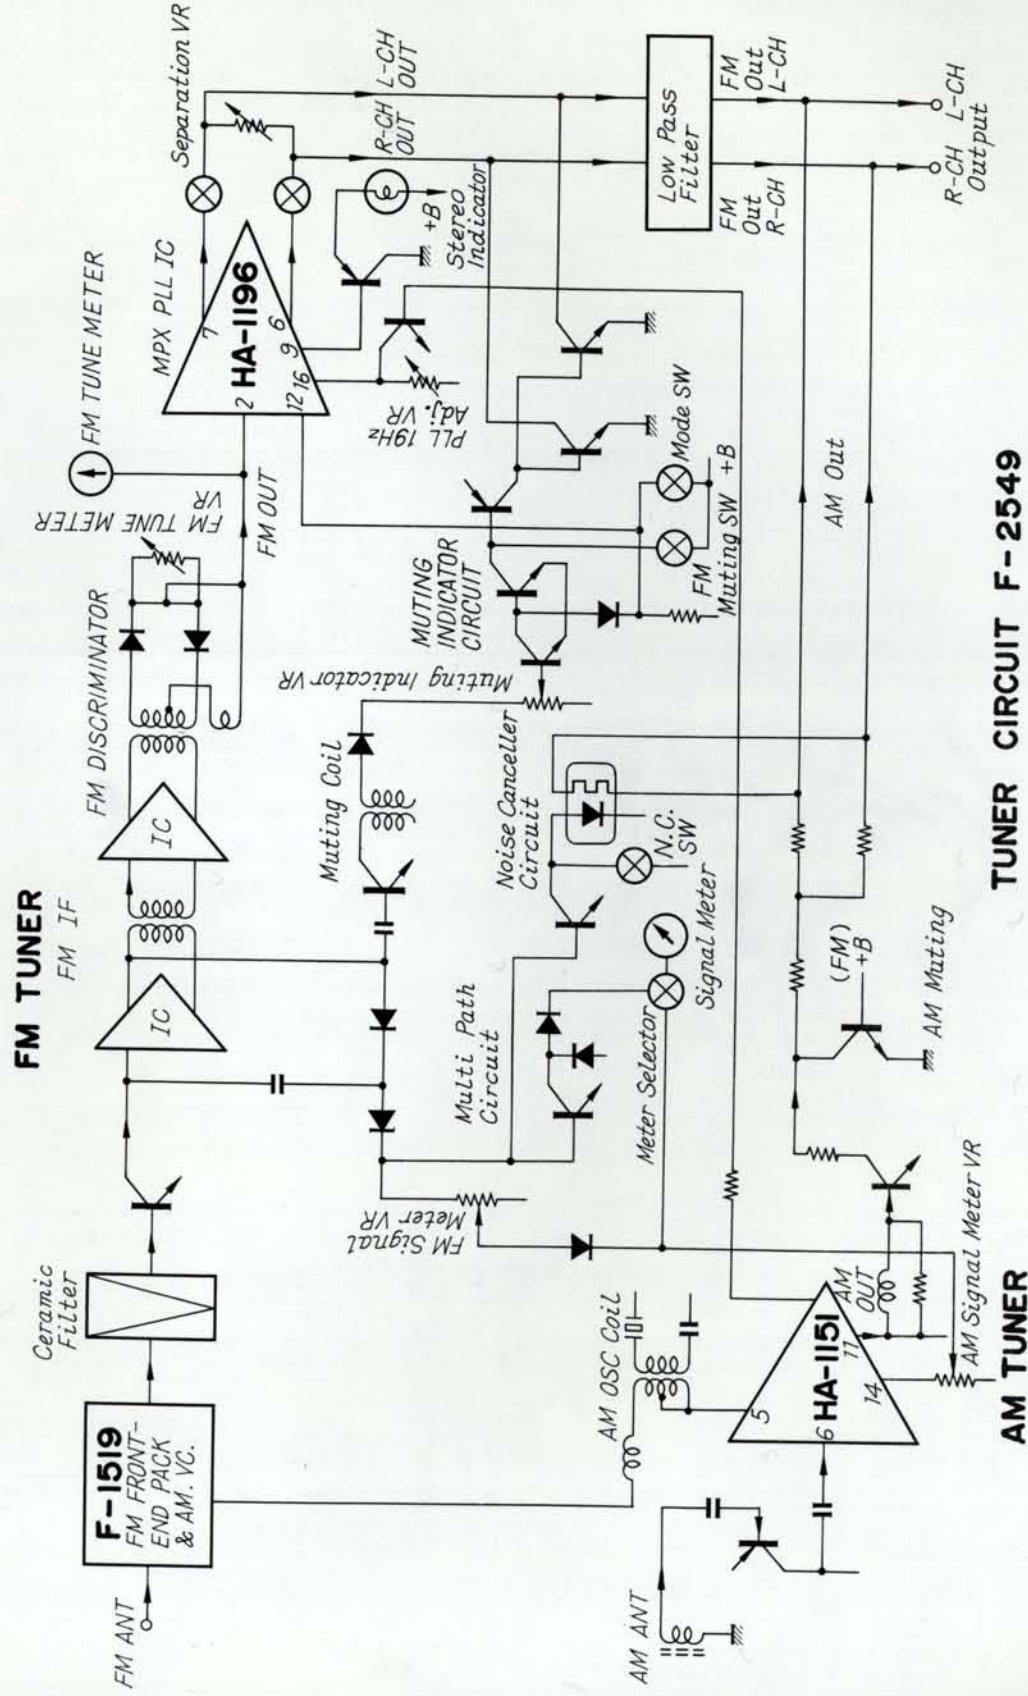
FM TUNER

FM ANT

F-1519
FM FRONT-END PACK & AM. VC.

Ceramic Filter

FM IF

IC

IC

FM DISCRIMINATOR

FM TUNE METER VR

FM OUT

FM TUNE METER

MPX PLL IC

HA-1196

2
7
16
9
6
12

Separation VR

L-CH OUT

R-CH OUT

+B

Stereo Indicator

PLL 19Hz Adj. VR

Low Pass Filter

FM Out L-CH

FM Out R-CH

L-CH Output

R-CH Output

Muting Coil

Muting Indicator VR

MUTING INDICATOR CIRCUIT

FM Muting SW

Mode SW

+B

Noise Canceller Circuit

N.C. SW

Multi Path Circuit

Meter Selector

Signal Meter

FM Signal Meter VR

AM Out

(FM) +B

AM Muting

AM OSC Coil

HA-1151

5
6
14
11

AM OUT

AM Signal Meter VR

AM ANT

AM TUNER

TUNER CIRCUIT F-2549